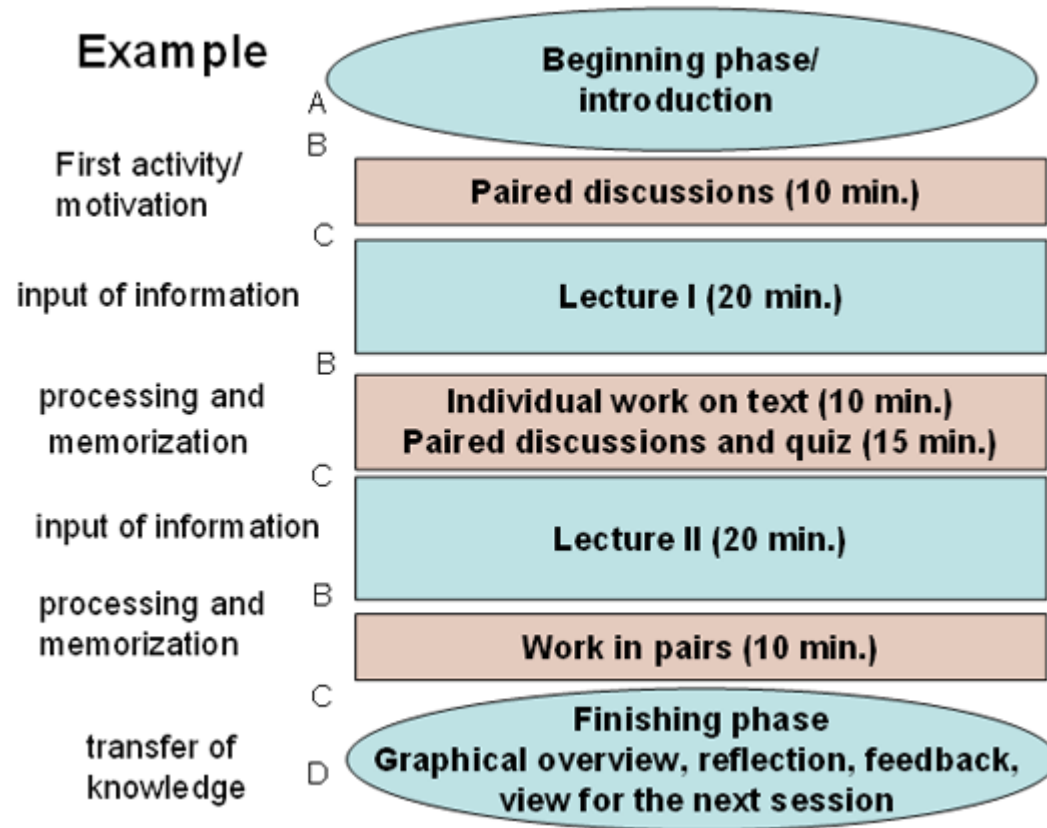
Example

Beginning phase/ introduction

A

B

First activity/ motivation

Paired discussions (10 min.)

C

input of information

Lecture I (20 min.)

B

processing and memorization

Individual work on text (10 min.)
Paired discussions and quiz (15 min.)

C

input of information

Lecture II (20 min.)

B

processing and memorization

Work in pairs (10 min.)

C

transfer of knowledge

D

Finishing phase
Graphical overview, reflection, feedback, view for the next session